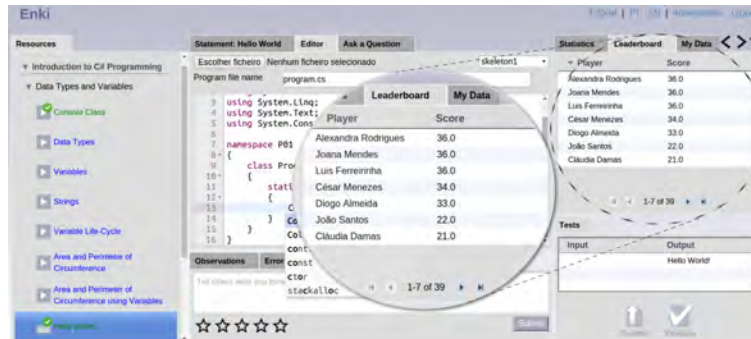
Enki

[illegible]

Resources

▼ Introduction to C# Programming

▼ Data Types and Variables

Console Class

Data Types

Variables

Strings

Variable Life-Cycle

Area and Perimeter of Circumference

Area and Perimeter of Circumference using Variables

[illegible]

Statement: Hello World | Editor | Ask a Question

Escolher ficheiro | Nenhum ficheiro selecionado | skeleton1

Program file name | program.cs

3 using System.Linq;
4 using System.Text;
5 using System.Cons
6
7 namespace P01
8 {
9 class Pro
10 {
11 stati
12 {
13 C
14 } Co
15 } Co
16 }

const
const
ctor
stackalloc

Observations | Erro

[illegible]

☆☆☆☆☆

Submit

Leaderboard | My Data

| Player | Score |
|---|---|
| Alexandra Rodrigues | 36.0 |
| Joana Mendes | 36.0 |
| Luís Ferreirinha | 36.0 |
| César Menezes | 34.0 |
| Diogo Almeida | 33.0 |
| João Santos | 22.0 |
| Cláudia Damas | 21.0 |

1-7 of 39

Statistics | Leaderboard | My Data

| Player | Score |
|---|---|
| Alexandra Rodrigues | 36.0 |
| Joana Mendes | 36.0 |
| Luís Ferreirinha | 36.0 |
| César Menezes | 34.0 |
| Diogo Almeida | 33.0 |
| João Santos | 22.0 |
| Cláudia Damas | 21.0 |

1-7 of 39

Tests

| Input | Output |
|---|---|
| | Hello World! |

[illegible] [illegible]